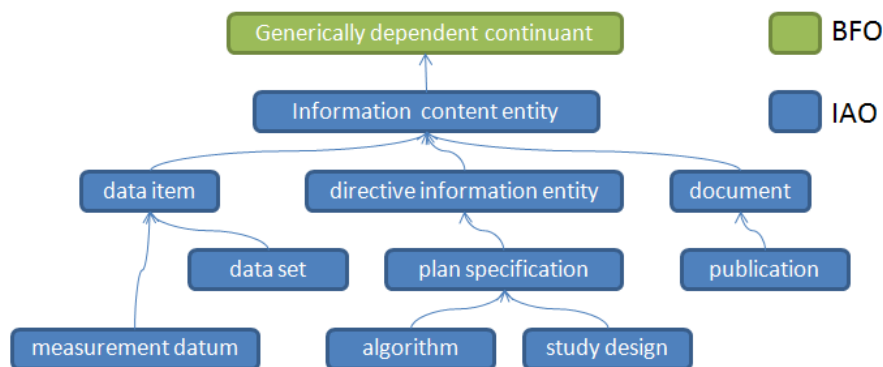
Generically dependent continuant

BFO

Information content entity

IAO

data item

directive information entity

document

data set

plan specification

publication

measurement datum

algorithm

study design